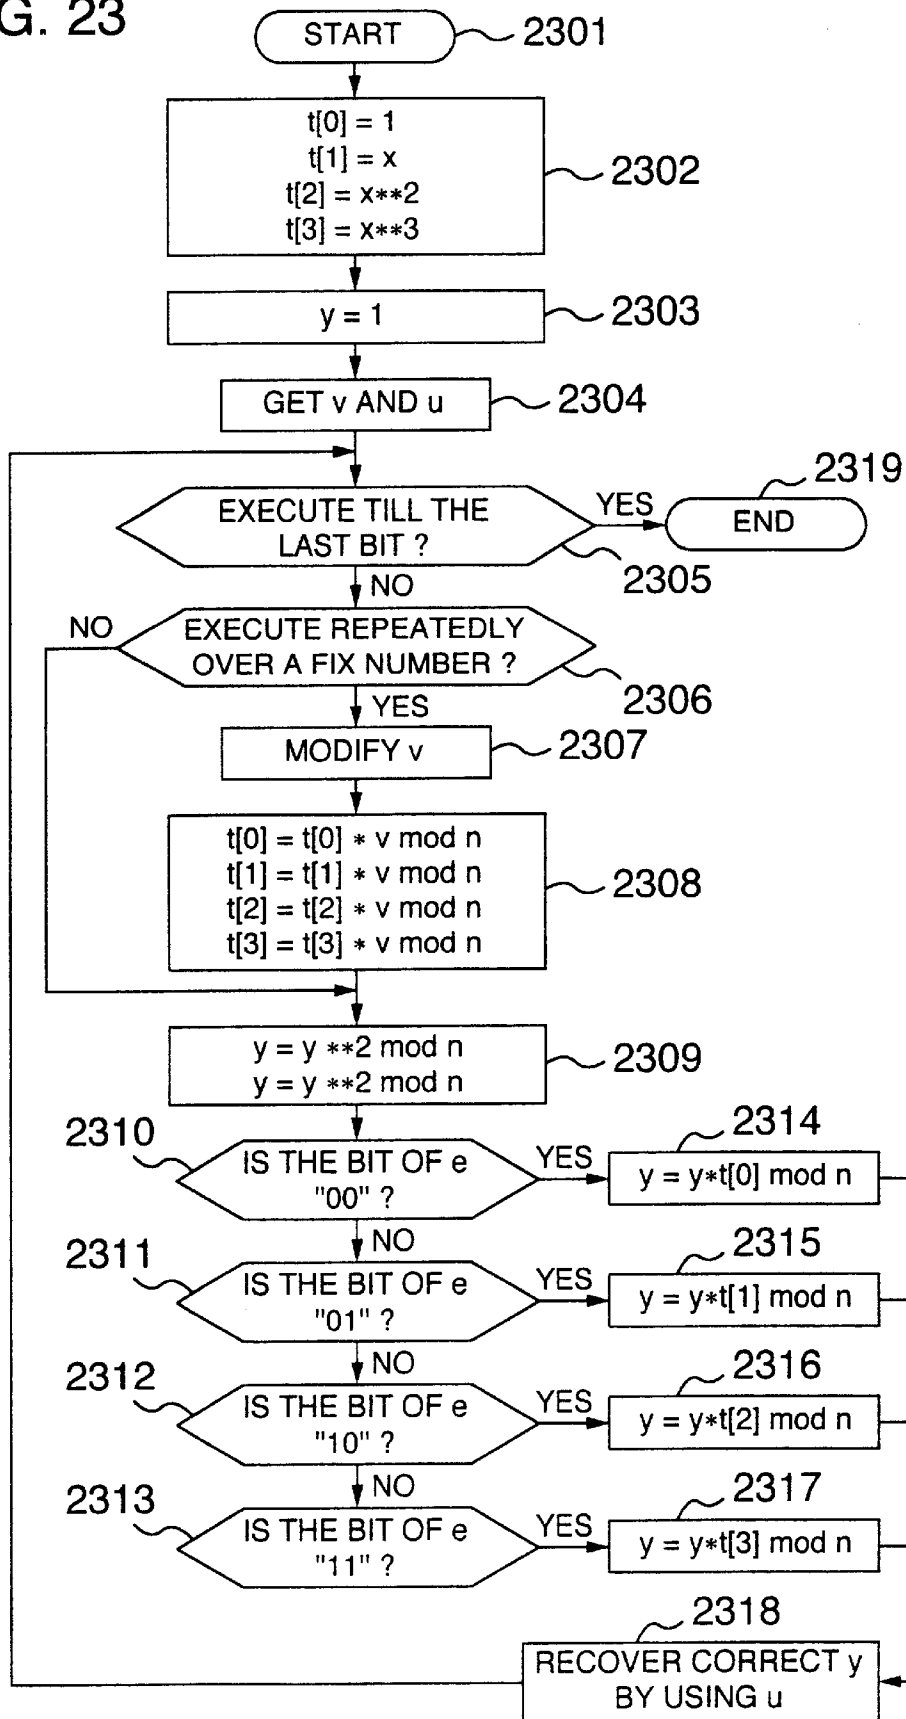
G. 23

START 2301

t[0] = 1
t[1] = x
t[2] = x∗∗2
t[3] = x∗∗3
2302

y = 1 2303

GET v AND u 2304

EXECUTE TILL THE LAST BIT ? 2305
YES
END 2319
NO

EXECUTE REPEATEDLY OVER A FIX NUMBER ? 2306
NO
YES

MODIFY v 2307

t[0] = t[0] ∗ v mod n
t[1] = t[1] ∗ v mod n
t[2] = t[2] ∗ v mod n
t[3] = t[3] ∗ v mod n
2308

y = y ∗∗2 mod n
y = y ∗∗2 mod n
2309

2310 IS THE BIT OF e "00" ? YES
2314 y = y∗t[0] mod n
NO

2311 IS THE BIT OF e "01" ? YES
2315 y = y∗t[1] mod n
NO

2312 IS THE BIT OF e "10" ? YES
2316 y = y∗t[2] mod n
NO

2313 IS THE BIT OF e "11" ? YES
2317 y = y∗t[3] mod n

2318
RECOVER CORRECT y BY USING u